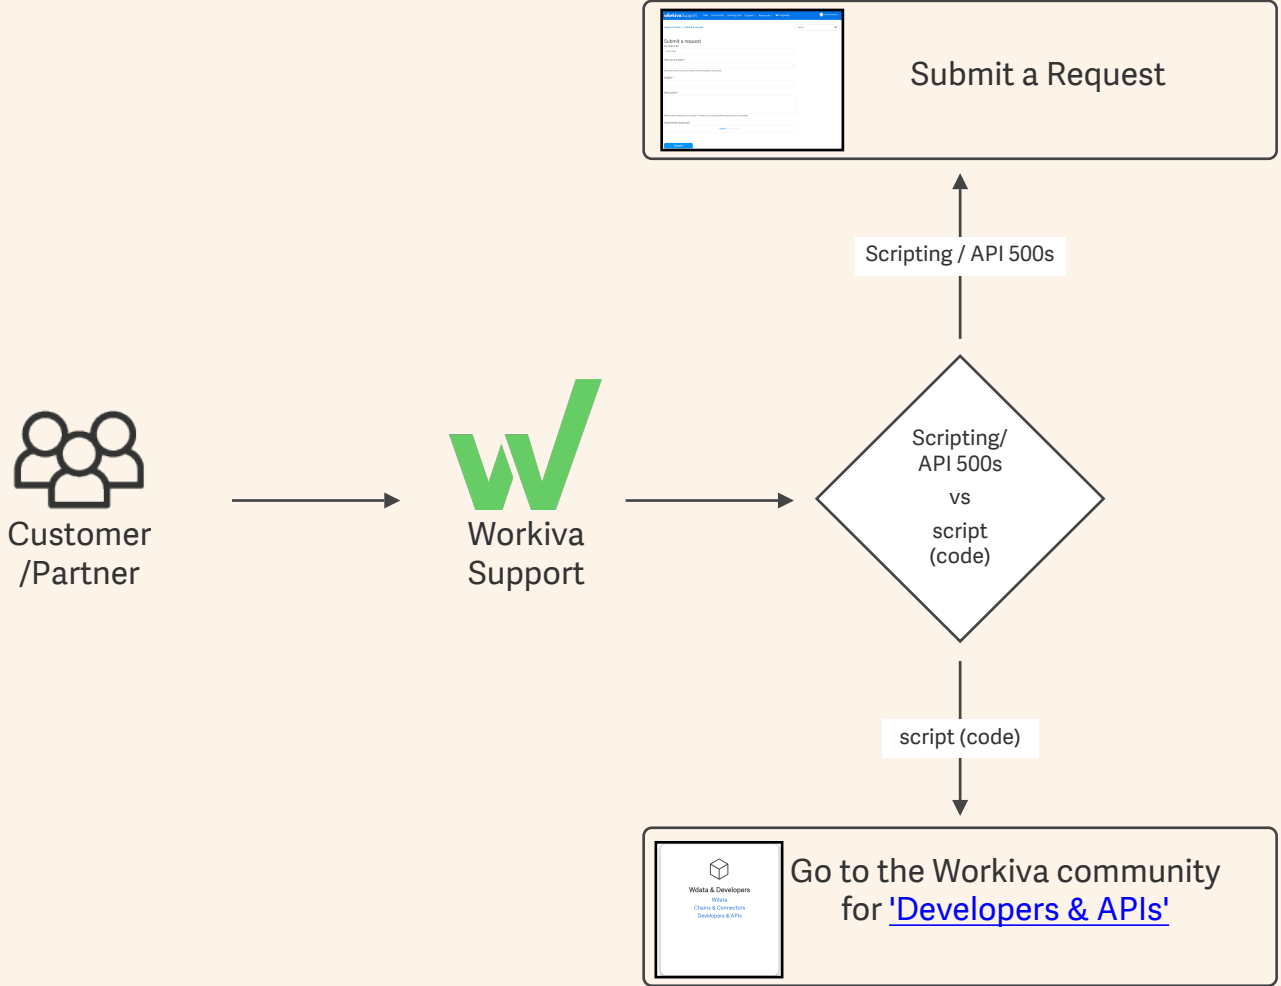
Submit a Request

Scripting / API 500s

Customer /Partner

Workiva Support

Scripting/ API 500s

vs

script (code)

script (code)

Wdata & Developers
Wdata
Chains & Connectors
Developers & APIs

Go to the Workiva community for 'Developers & APIs'